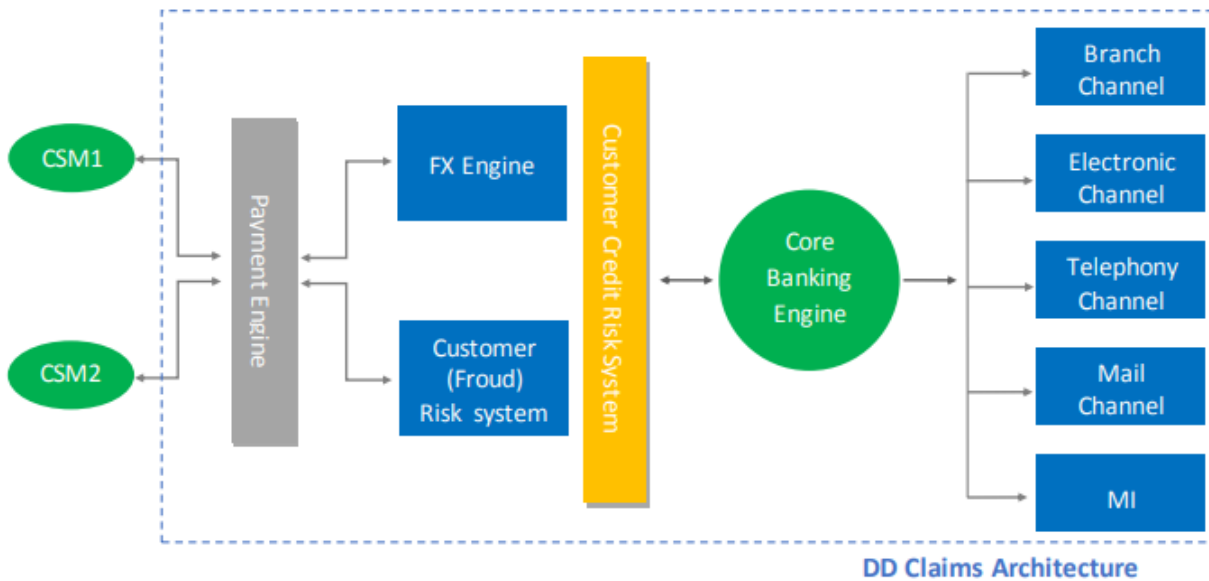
CSM1

CSM2

Payment Engine

FX Engine

Customer (Froud) Risk system

Customer Credit Risk System

Core Banking Engine

Branch Channel

Electronic Channel

Telephony Channel

Mail Channel

MI

DD Claims Architecture